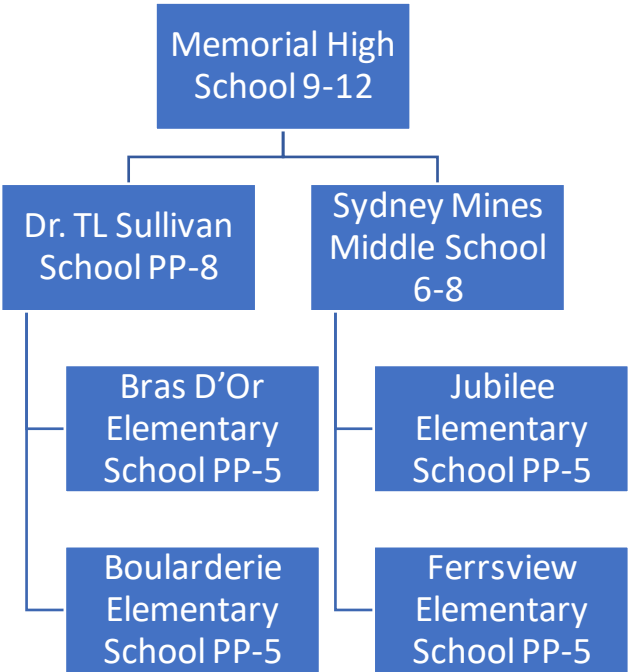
Memorial High School 9-12

Dr. TL Sullivan School PP-8

Bras D'Or Elementary School PP-5

Boularderie Elementary School PP-5

Sydney Mines Middle School 6-8

Jubilee Elementary School PP-5

Ferrsview Elementary School PP-5